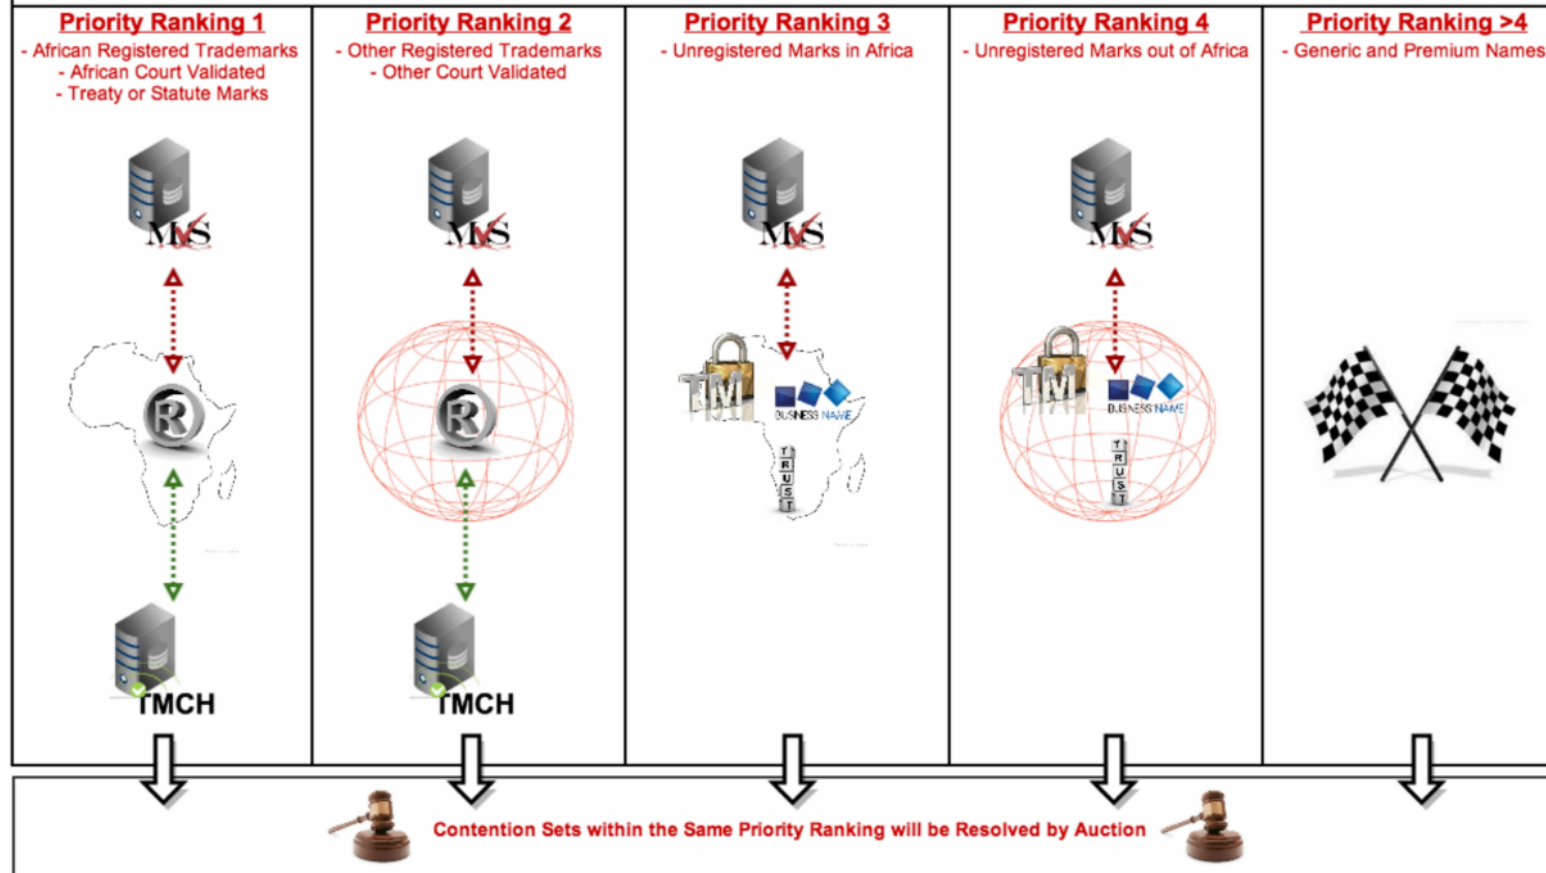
Priority Ranking 1
- African Registered Trademarks
- African Court Validated
- Treaty or Statute Marks

MMS

®

TMCH

Priority Ranking 2
- Other Registered Trademarks
- Other Court Validated

MMS

®

TMCH

Priority Ranking 3
- Unregistered Marks in Africa

MMS

TM

BUSINESS NAME

TRUST

Priority Ranking 4
- Unregistered Marks out of Africa

MMS

TM

BUSINESS NAME

TRUST

Priority Ranking >4
- Generic and Premium Names

Contention Sets within the Same Priority Ranking will be Resolved by Auction